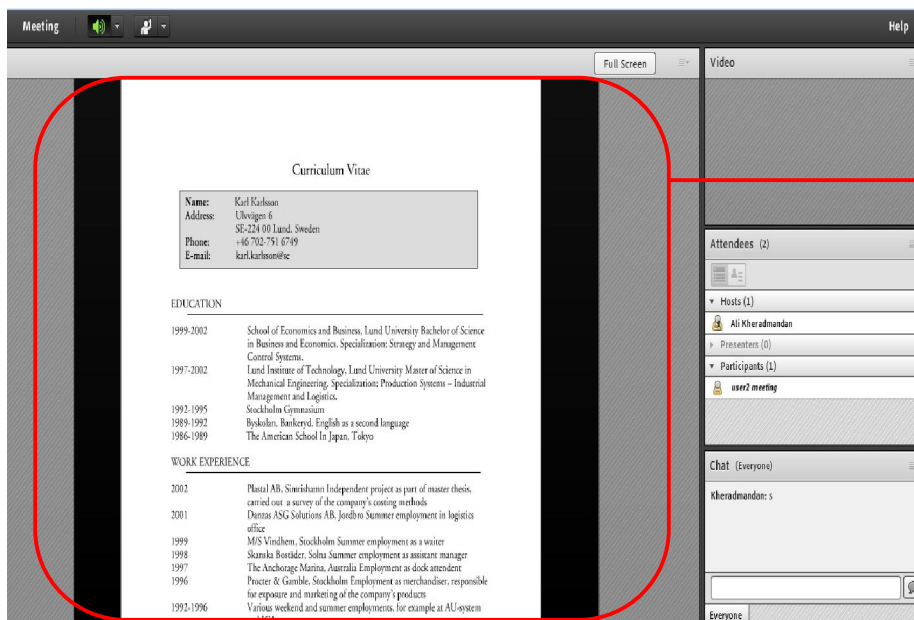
Meeting

Help

Full Screen

Curriculum Vitae

| | |
|---|---|
| **Name:** | Karl Karlsson |
| Address: | Ulvvägen 6 |
| | SE-224 00 Lund, Sweden |
| Phone: | +46 702-751 6749 |
| E-mail: | karl.karlsson@se |

EDUCATION

| | |
|---|---|
| 1999-2002 | School of Economics and Business, Lund University Bachelor of Science in Business and Economics. Specialization: Strategy and Management Control Systems. |
| 1997-2002 | Lund Institute of Technology, Lund University Master of Science in Mechanical Engineering, Specialization: Production Systems – Industrial Management and Logistics. |
| 1992-1995 | Stockholm Gymnasium |
| 1989-1992 | Byskolan, Bankeryd. English as a second language |
| 1986-1989 | The American School In Japan, Tokyo |

WORK EXPERIENCE

| | |
|---|---|
| 2002 | Plastal AB, Simrishamn Independent project as part of master thesis, carried out a survey of the company's costing methods |
| 2001 | Duntas ASG Solutions AB, Jordbro Summer employment in logistics office |
| 1999 | M/S Vindhem, Stockholm Summer employment as a waiter |
| 1998 | Skanska Bostäder, Solna Summer employment as assistant manager |
| 1997 | The Anchorage Marina, Australia Employment as dock attendent |
| 1996 | Procter & Gamble, Stockholm Employment as merchandiser, responsible for exposure and marketing of the company's products |
| 1992-1996 | Various weekend and summer employments, for example at AU-system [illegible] |

Video

Attendees (2)

Hosts (1)
Ali Kheradmandan
Presenters (0)
Participants (1)
user2 meeting

Chat (Everyone)

Kheradmandan: s

Everyone